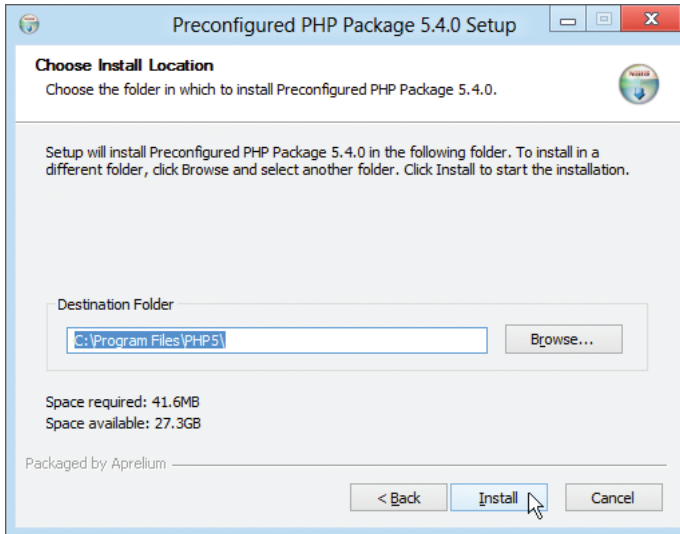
Preconfigured PHP Package 5.4.0 Setup

Choose Install Location
Choose the folder in which to install Preconfigured PHP Package 5.4.0.

Setup will install Preconfigured PHP Package 5.4.0 in the following folder. To install in a different folder, click Browse and select another folder. Click Install to start the installation.

Destination Folder
C:\Program Files\PHP5\
Browse...

Space required: 41.6MB
Space available: 27.3GB

Packaged by Aprelium

< Back
Install
Cancel